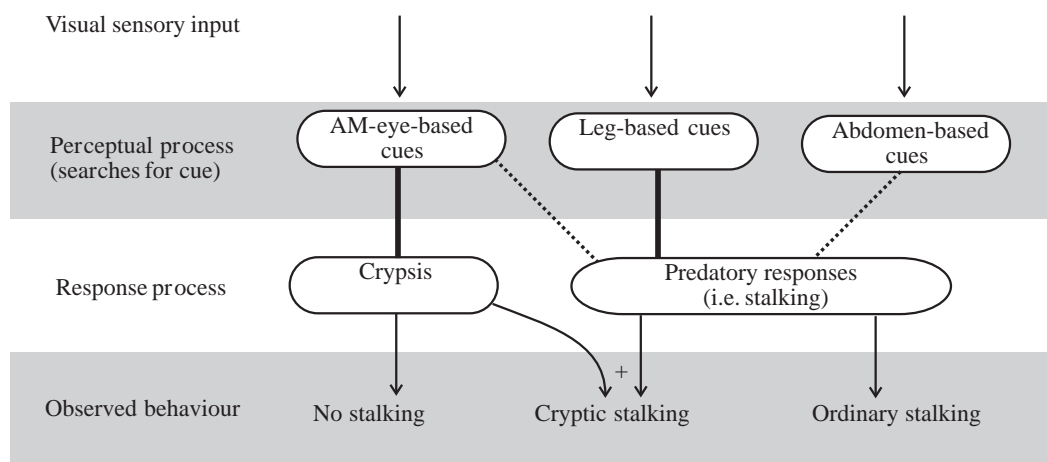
Visual sensory input

Perceptual process (searches for cue)

AM-eye-based cues

Leg-based cues

Abdomen-based cues

Response process

Crypsis

Predatory responses (i.e. stalking)

+

Observed behaviour

No stalking

Cryptic stalking

Ordinary stalking